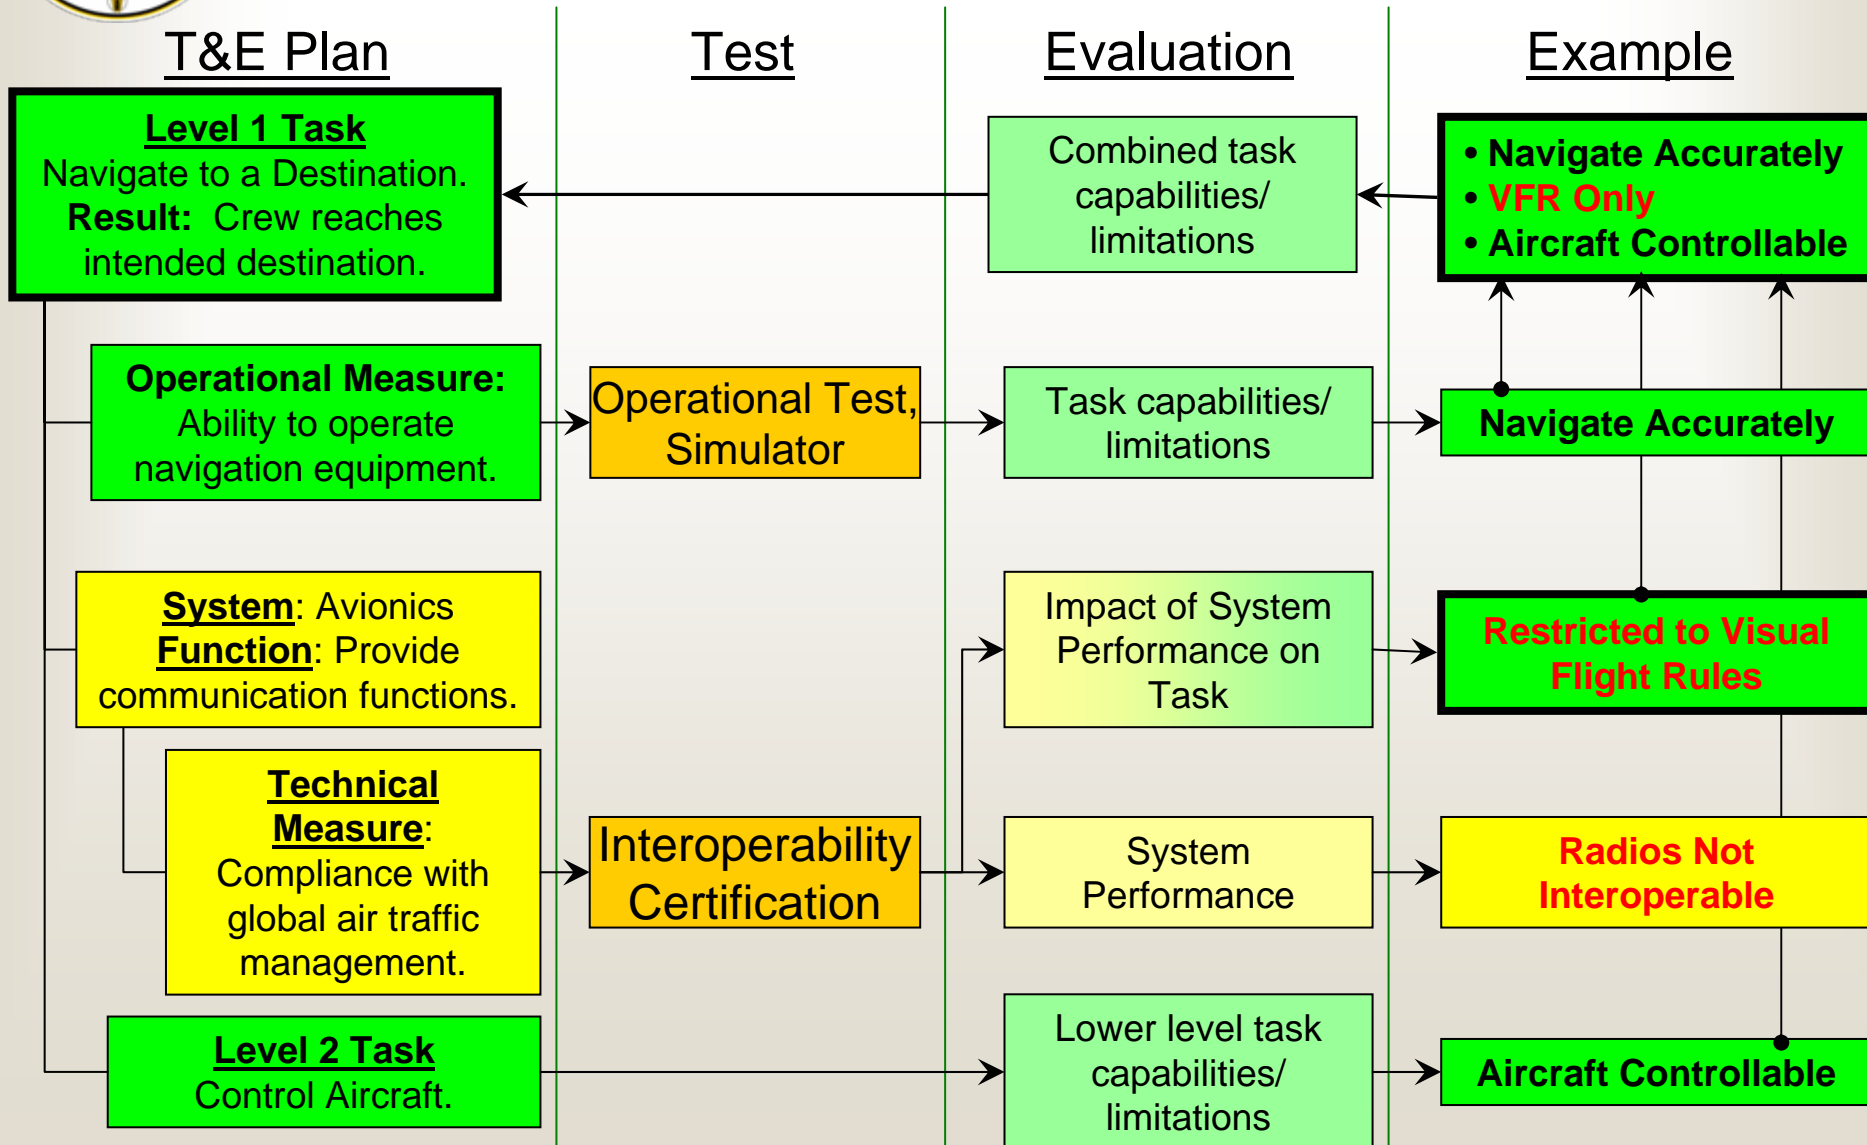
T&E Plan

Test

Evaluation

Example

Level 1 Task
Navigate to a Destination.
Result: Crew reaches intended destination.

Combined task capabilities/ limitations

• Navigate Accurately
• VFR Only
• Aircraft Controllable

Operational Measure: Ability to operate navigation equipment.

Operational Test, Simulator

Task capabilities/ limitations

Navigate Accurately

System: Avionics
Function: Provide communication functions.

Impact of System Performance on Task

Restricted to Visual Flight Rules

Technical Measure: Compliance with global air traffic management.

Interoperability Certification

System Performance

Radios Not Interoperable

Level 2 Task
Control Aircraft.

Lower level task capabilities/ limitations

Aircraft Controllable